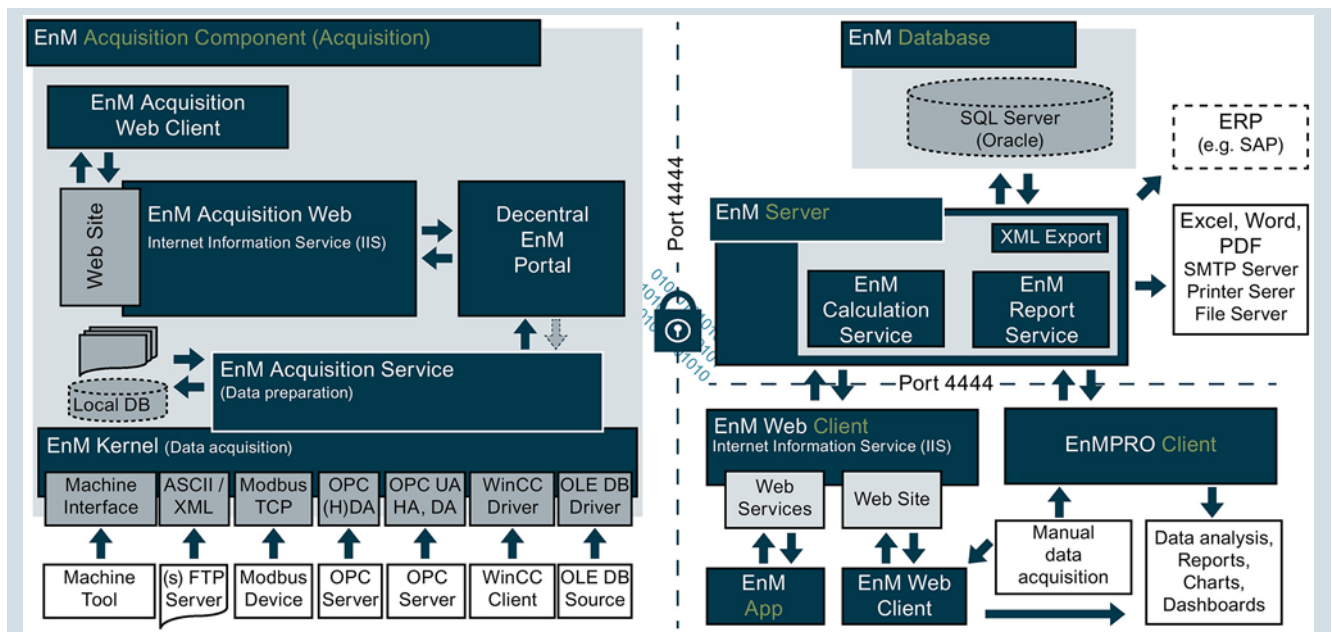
EnM Acquisition Component (Acquisition)

EnM Acquisition Web Client

Web Site

EnM Acquisition Web
Internet Information Service (IIS)

Decentral EnM Portal

EnM Acquisition Service
(Data preparation)

Local DB

EnM Kernel (Data acquisition)

| Machine Interface | ASCII / XML | Modbus TCP | OPC (H)DA | OPC UA HA, DA | WinCC Driver | OLE DB Driver |
|---|---|---|---|---|---|---|
| Machine Tool | (s) FTP Server | Modbus Device | OPC Server | OPC Server | WinCC Client | OLE DB Source |

Port 4444

0101 0101 1010 0101 1010

EnM Database

SQL Server (Oracle)

ERP (e.g. SAP)

EnM Server

XML Export

EnM Calculation Service

EnM Report Service

Excel, Word, PDF
SMTP Server
Printer Serer
File Server

Port 4444

EnM Web Client
Internet Information Service (IIS)

Web Services

Web Site

EnMPRO Client

Manual data acquisition

Data analysis, Reports, Charts, Dashboards

EnM App

EnM Web Client